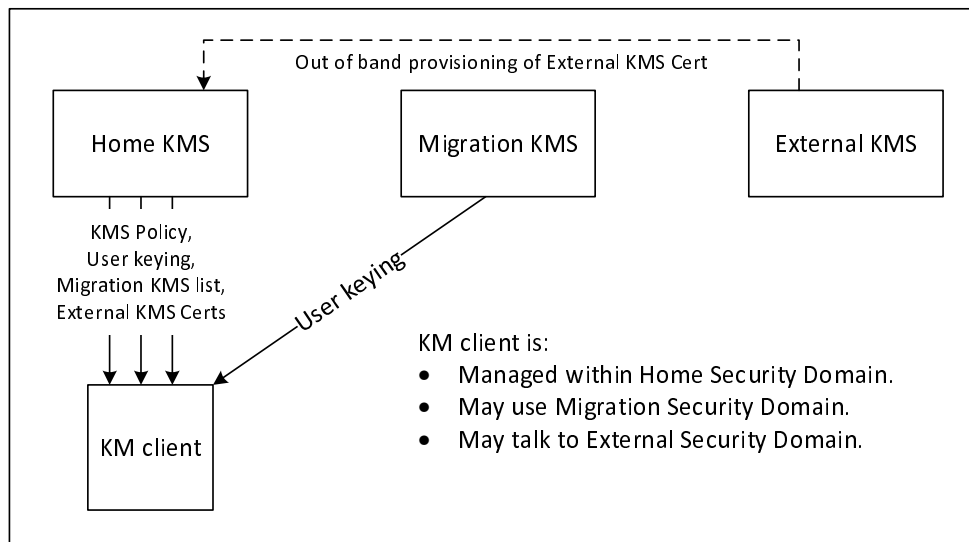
Out of band provisioning of External KMS Cert

Home KMS

Migration KMS

External KMS

KMS Policy, User keying, Migration KMS list, External KMS Certs

User keying

KM client

KM client is:
- Managed within Home Security Domain.
- May use Migration Security Domain.
- May talk to External Security Domain.